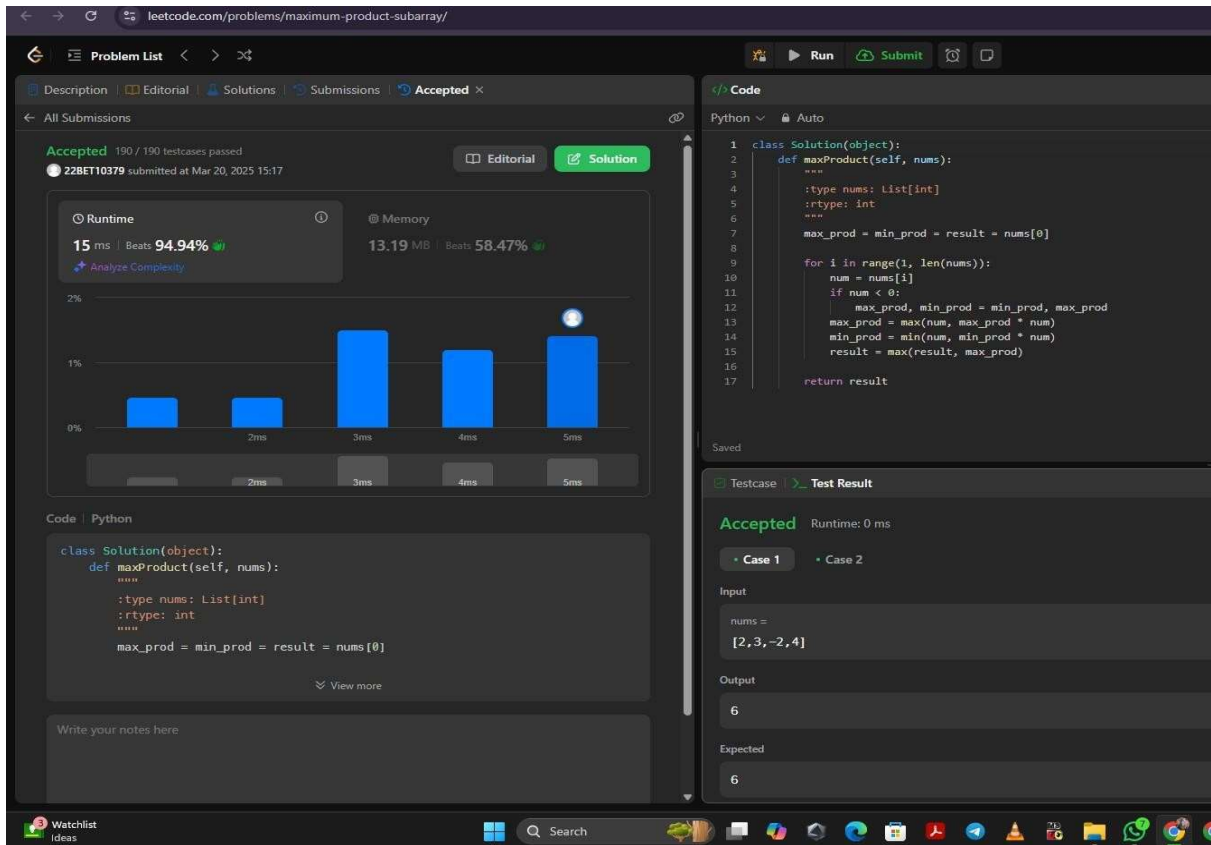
leetcode.com/problems/maximum-product-subarray/

Problem List < > 

Run Submit

Description | Editorial | Solutions | Submissions | Accepted ×

← All Submissions

Accepted 190 / 190 testcases passed
22BET10379 submitted at Mar 20, 2025 15:17

Editorial Solution

Runtime
15 ms | Beats 94.94%
Analyze Complexity

Memory
13.19 MB | Beats 58.47%

2%
1%
0%
2ms 3ms 4ms 5ms

2ms 3ms 4ms 5ms

Code | Python

class Solution(object):
    def maxProduct(self, nums):
        """
        :type nums: List[int]
        :rtype: int
        """
        max_prod = min_prod = result = nums[0]

View more

Write your notes here

Code

Python Auto

1 class Solution(object):
2     def maxProduct(self, nums):
3         """
4         :type nums: List[int]
5         :rtype: int
6         """
7         max_prod = min_prod = result = nums[0]
8
9         for i in range(1, len(nums)):
10            num = nums[i]
11            if num < 0:
12                max_prod, min_prod = min_prod, max_prod
13            max_prod = max(num, max_prod * num)
14            min_prod = min(num, min_prod * num)
15            result = max(result, max_prod)
16
17        return result

Saved

Testcase | Test Result

Accepted Runtime: 0 ms

Case 1 Case 2

Input

nums =
[2,3,-2,4]

Output

6

Expected

6

Watchlist
Ideas

Search